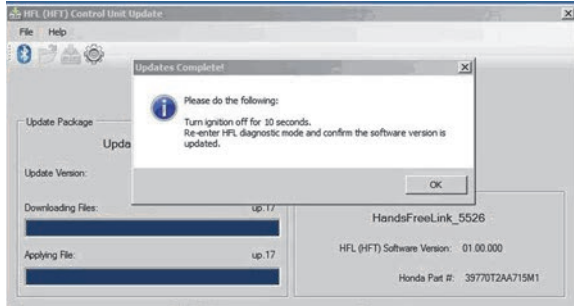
HFL (HFT) Control Unit Update

File Help

Updates Complete!

Please do the following:

Turn ignition off for 10 seconds.
Re-enter HFL diagnostic mode and confirm the software version is updated.

OK

Update Package

Upda

Update Version:

Downloading Files: up.17

Applying File: up.17

HandsFreeLink_5526

HFL (HFT) Software Version: 01.00.000

Honda Part #: 39770T2AA715M1